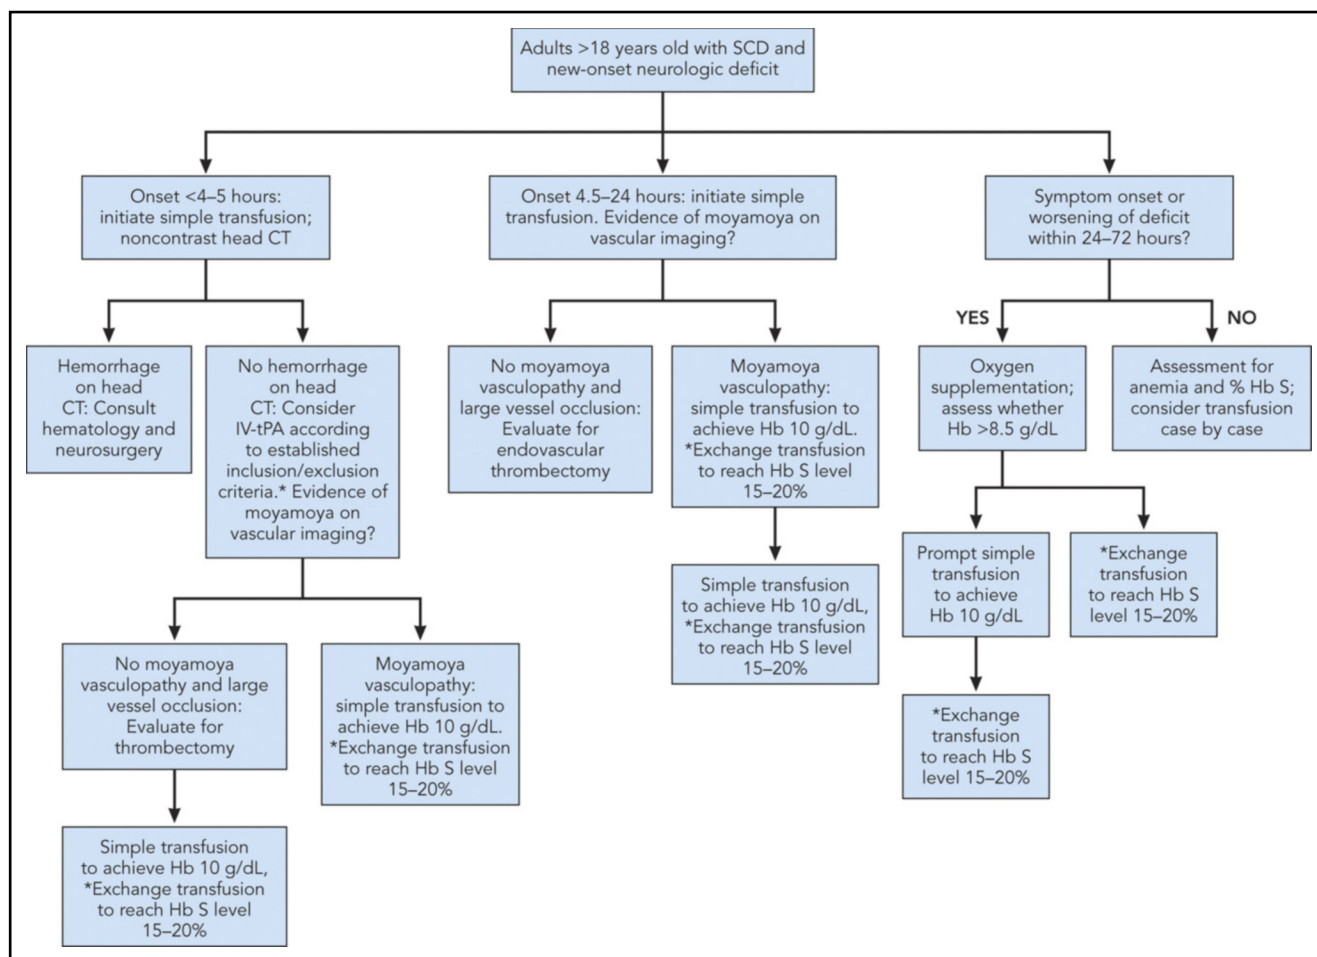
Adults >18 years old with SCD and new-onset neurologic deficit

Onset <4–5 hours: initiate simple transfusion; noncontrast head CT

Hemorrhage on head CT: Consult hematology and neurosurgery

No hemorrhage on head CT: Consider IV-tPA according to established inclusion/exclusion criteria.* Evidence of moyamoya on vascular imaging?

No moyamoya vasculopathy and large vessel occlusion: Evaluate for thrombectomy

Simple transfusion to achieve Hb 10 g/dL, *Exchange transfusion to reach Hb S level 15–20%

Moyamoya vasculopathy: simple transfusion to achieve Hb 10 g/dL. *Exchange transfusion to reach Hb S level 15–20%

Onset 4.5–24 hours: initiate simple transfusion. Evidence of moyamoya on vascular imaging?

No moyamoya vasculopathy and large vessel occlusion: Evaluate for endovascular thrombectomy

Moyamoya vasculopathy: simple transfusion to achieve Hb 10 g/dL. *Exchange transfusion to reach Hb S level 15–20%

Simple transfusion to achieve Hb 10 g/dL, *Exchange transfusion to reach Hb S level 15–20%

Symptom onset or worsening of deficit within 24–72 hours?

YES

NO

Oxygen supplementation; assess whether Hb >8.5 g/dL

Prompt simple transfusion to achieve Hb 10 g/dL

*Exchange transfusion to reach Hb S level 15–20%

*Exchange transfusion to reach Hb S level 15–20%

Assessment for anemia and % Hb S; consider transfusion case by case